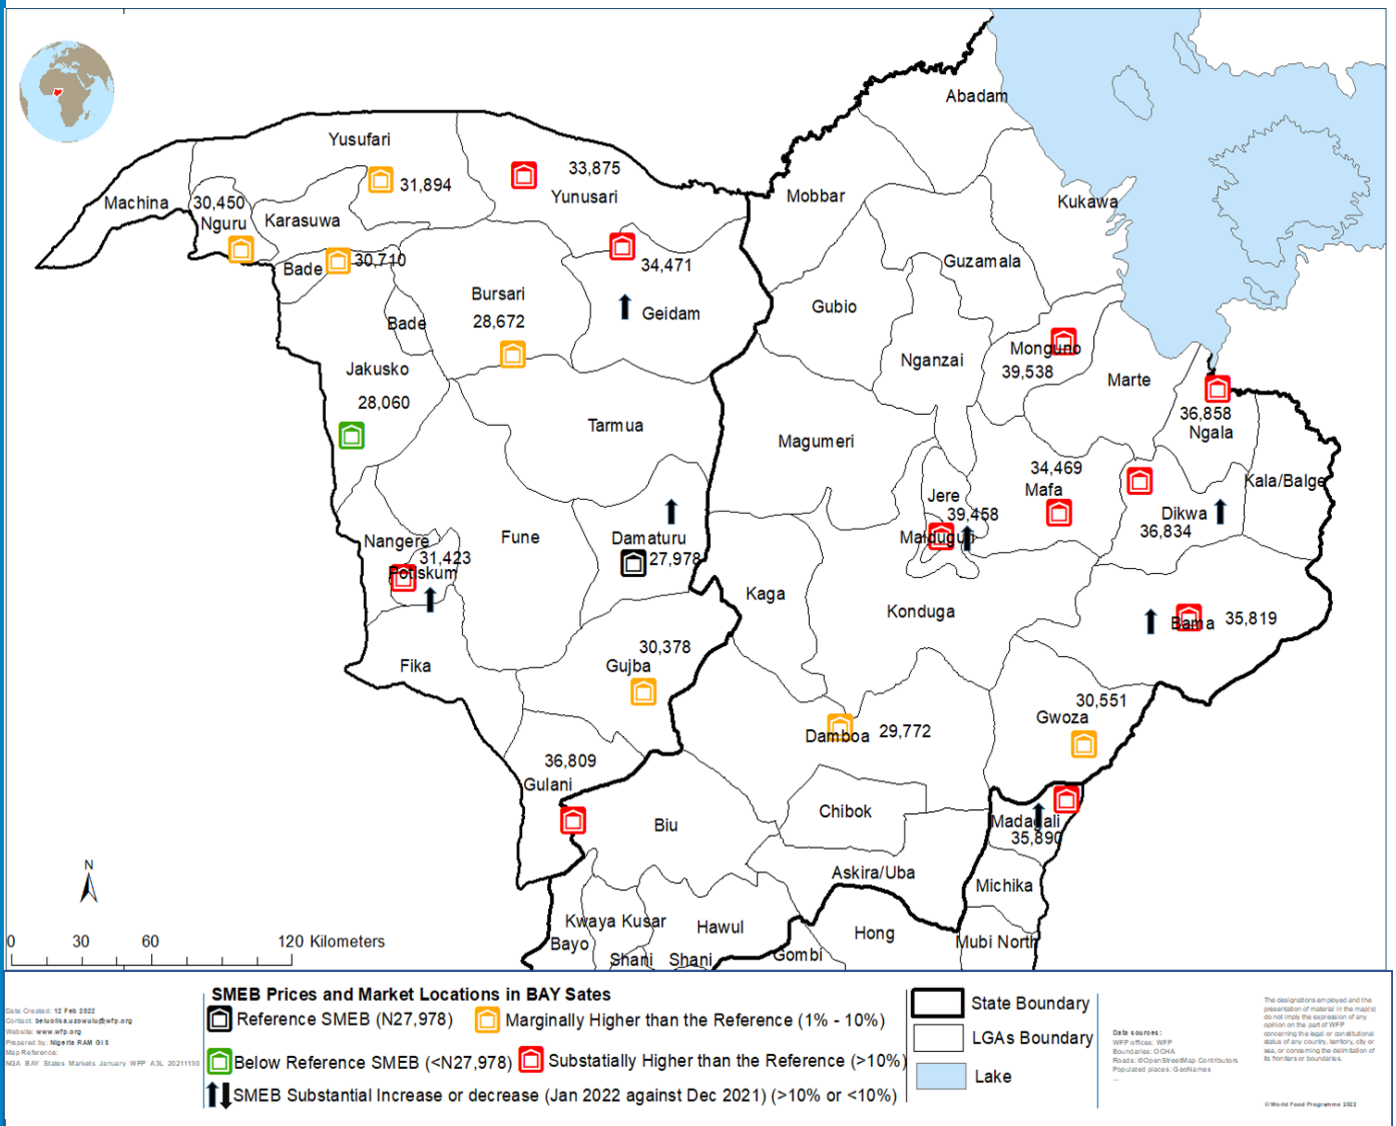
Abadam
Yusufari
33,875
Yunusari
31,894
Machina
30,450
Nguru
Karasuwa
Mobbar
Kukawa
Bade
30,710
34,471
Geidam
Guzamala
Bursari
28,672
Bade
Gubio
Jakusko
28,060
Nganzai
Monguno
39,538
Marte
36,858
Ngala
Tarmua
Magumeri
34,469
Mafa
Kala/Balge
Jere
39,458
Maiduguri
Dikwa
36,834
Nangere
31,423
Potiskum
Fune
Damaturu
27,978
Kaga
Konduga
Bama
35,819
Fika
30,378
Gujba
30,551
Gwoza
Damboa
29,772
36,809
Gulani
Biu
Chibok
Madagali
35,890
Askira/Uba
Michika
N
Kwaya Kusar
Hawul
Bayo
Shani
Shani
Gombi
Hong
Mubi North
0 30 60 120 Kilometers

Date Created: 12 Feb 2022
Contact: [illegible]@wfp.org
Website: www.wfp.org
Prepared by: Nigeria RAM GIS
Map Reference:
NGA BAY States Markets January WFP A3L 20211130

SMEB Prices and Market Locations in BAY Sates
Reference SMEB (N27,978)
Marginally Higher than the Reference (1% - 10%)
Below Reference SMEB (<N27,978)
Substatially Higher than the Reference (>10%)
SMEB Substantial Increase or decrease (Jan 2022 against Dec 2021) (>10% or <10%)

State Boundary
LGAs Boundary
Lake

Data sources:
WFP offices: WFP
Boundaries: OCHA
Roads: ©OpenStreetMap Contributors
Populated places: GeoNames

The designations employed and the presentation of material in the map(s) do not imply the expression of any opinion on the part of WFP concerning the legal or constitutional status of any country, territory, city or sea, or concerning the delimitation of its frontiers or boundaries.

© World Food Programme 2022